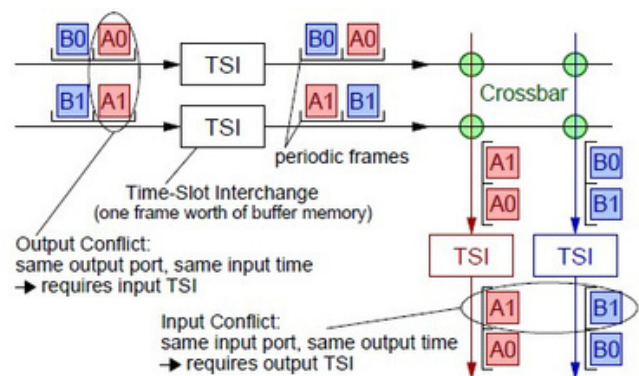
B0 A0
TSI
B0 A0
B1 A1
TSI
A1 B1
Crossbar
periodic frames
Time-Slot Interchange
(one frame worth of buffer memory)
A1
A0
B0
B1
Output Conflict:
same output port, same input time
→ requires input TSI
TSI
TSI
Input Conflict:
same input port, same output time
→ requires output TSI
A1
A0
B1
B0